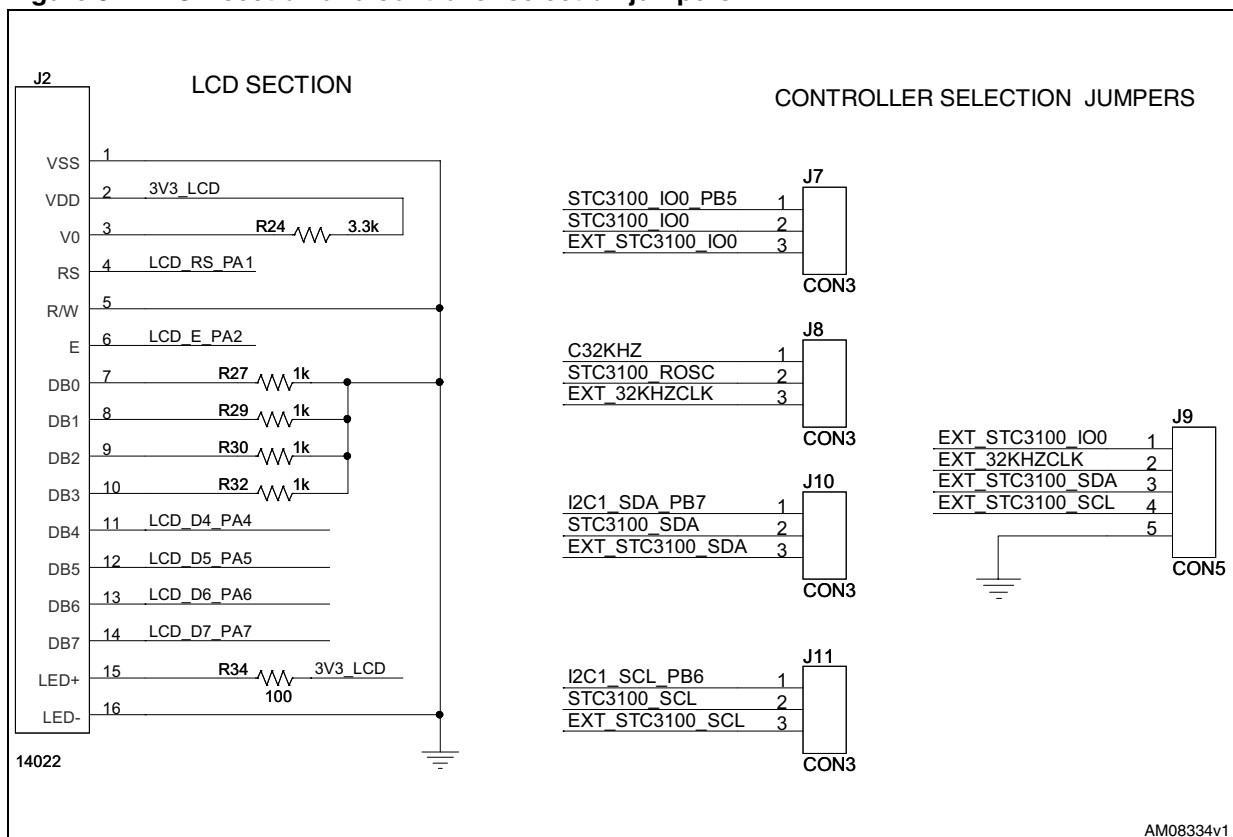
LCD SECTION

CONTROLLER SELECTION JUMPERS

J2

VSS 1
VDD 2 3V3_LCD
V0 3 R24 3.3k
RS 4 LCD_RS_PA1
R/W 5
E 6 LCD_E_PA2
DB0 7 R27 1k
DB1 8 R29 1k
DB2 9 R30 1k
DB3 10 R32 1k
DB4 11 LCD_D4_PA4
DB5 12 LCD_D5_PA5
DB6 13 LCD_D6_PA6
DB7 14 LCD_D7_PA7
LED+ 15 R34 100 3V3_LCD
LED- 16

14022

J7
STC3100_IO0_PB5 1
STC3100_IO0 2
EXT_STC3100_IO0 3
CON3

J8
C32KHZ 1
STC3100_ROSC 2
EXT_32KHZCLK 3
CON3

J10
I2C1_SDA_PB7 1
STC3100_SDA 2
EXT_STC3100_SDA 3
CON3

J11
I2C1_SCL_PB6 1
STC3100_SCL 2
EXT_STC3100_SCL 3
CON3

J9
EXT_STC3100_IO0 1
EXT_32KHZCLK 2
EXT_STC3100_SDA 3
EXT_STC3100_SCL 4
5
CON5

AM08334v1